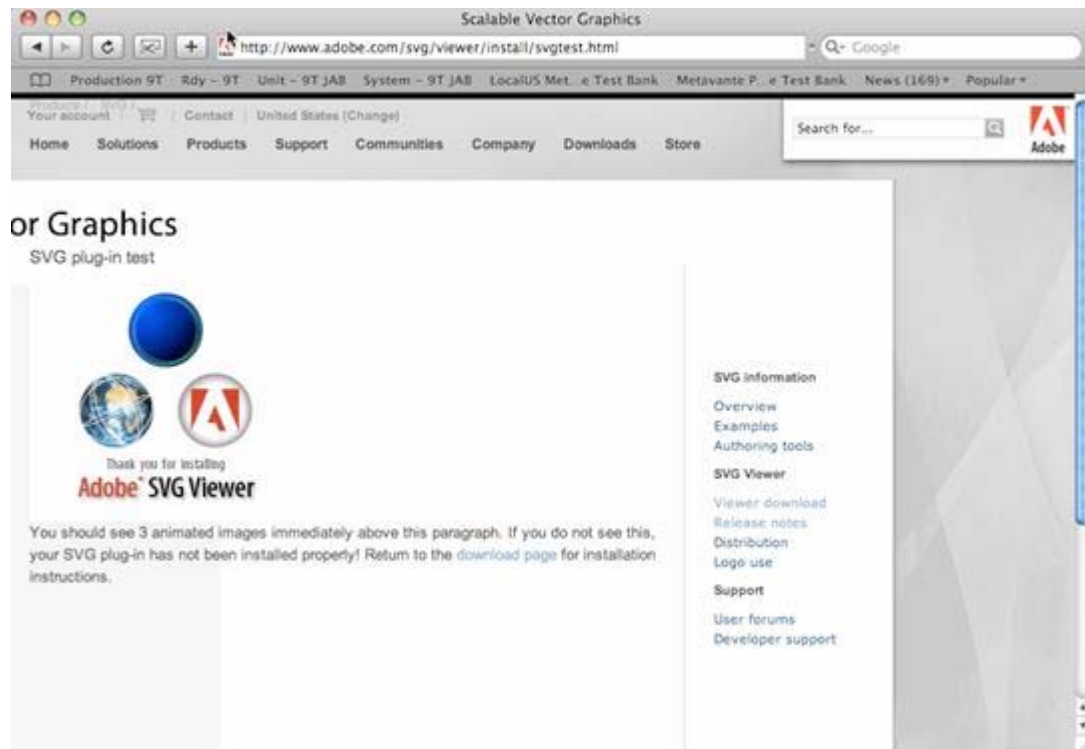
Scalable Vector Graphics

http://www.adobe.com/svg/viewer/install/svgtest.html

Q+ Google

Production 9T Rdy – 9T Unit – 9T JAB System – 9T JAB LocalUS Met...e Test Bank Metavante P...e Test Bank News (169) ▾ Popular ▾

Products / SVG /

Your account | Contact | United States (Change)

Home Solutions Products Support Communities Company Downloads Store

Search for...

Adobe

or Graphics

SVG plug-in test

Thank you for installing

Adobe® SVG Viewer

You should see 3 animated images immediately above this paragraph. If you do not see this, your SVG plug-in has not been installed properly! Return to the download page for installation instructions.

SVG information

Overview
Examples
Authoring tools

SVG Viewer

Viewer download
Release notes
Distribution
Logo use

Support

User forums
Developer support